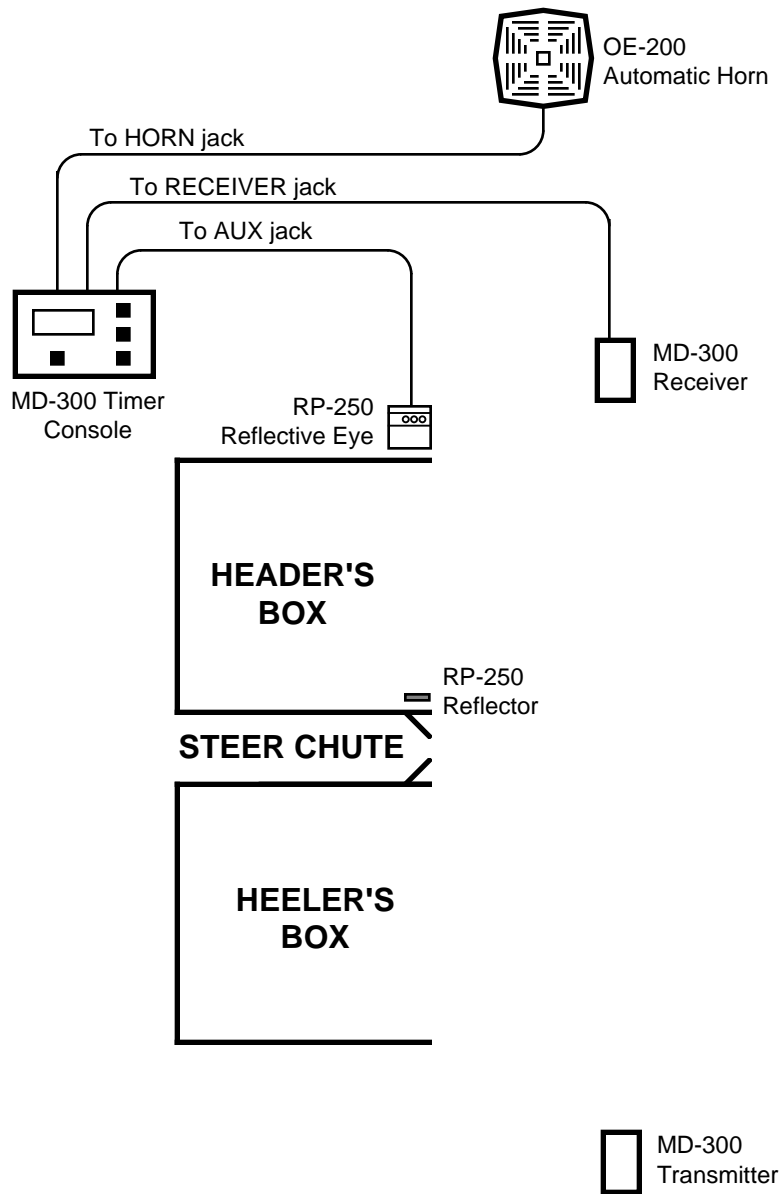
OE-200
Automatic Horn

To HORN jack

To RECEIVER jack

To AUX jack

MD-300
Receiver

MD-300 Timer
Console

RP-250
Reflective Eye

HEADER'S
BOX

RP-250
Reflector

STEER CHUTE

HEELER'S
BOX

MD-300
Transmitter